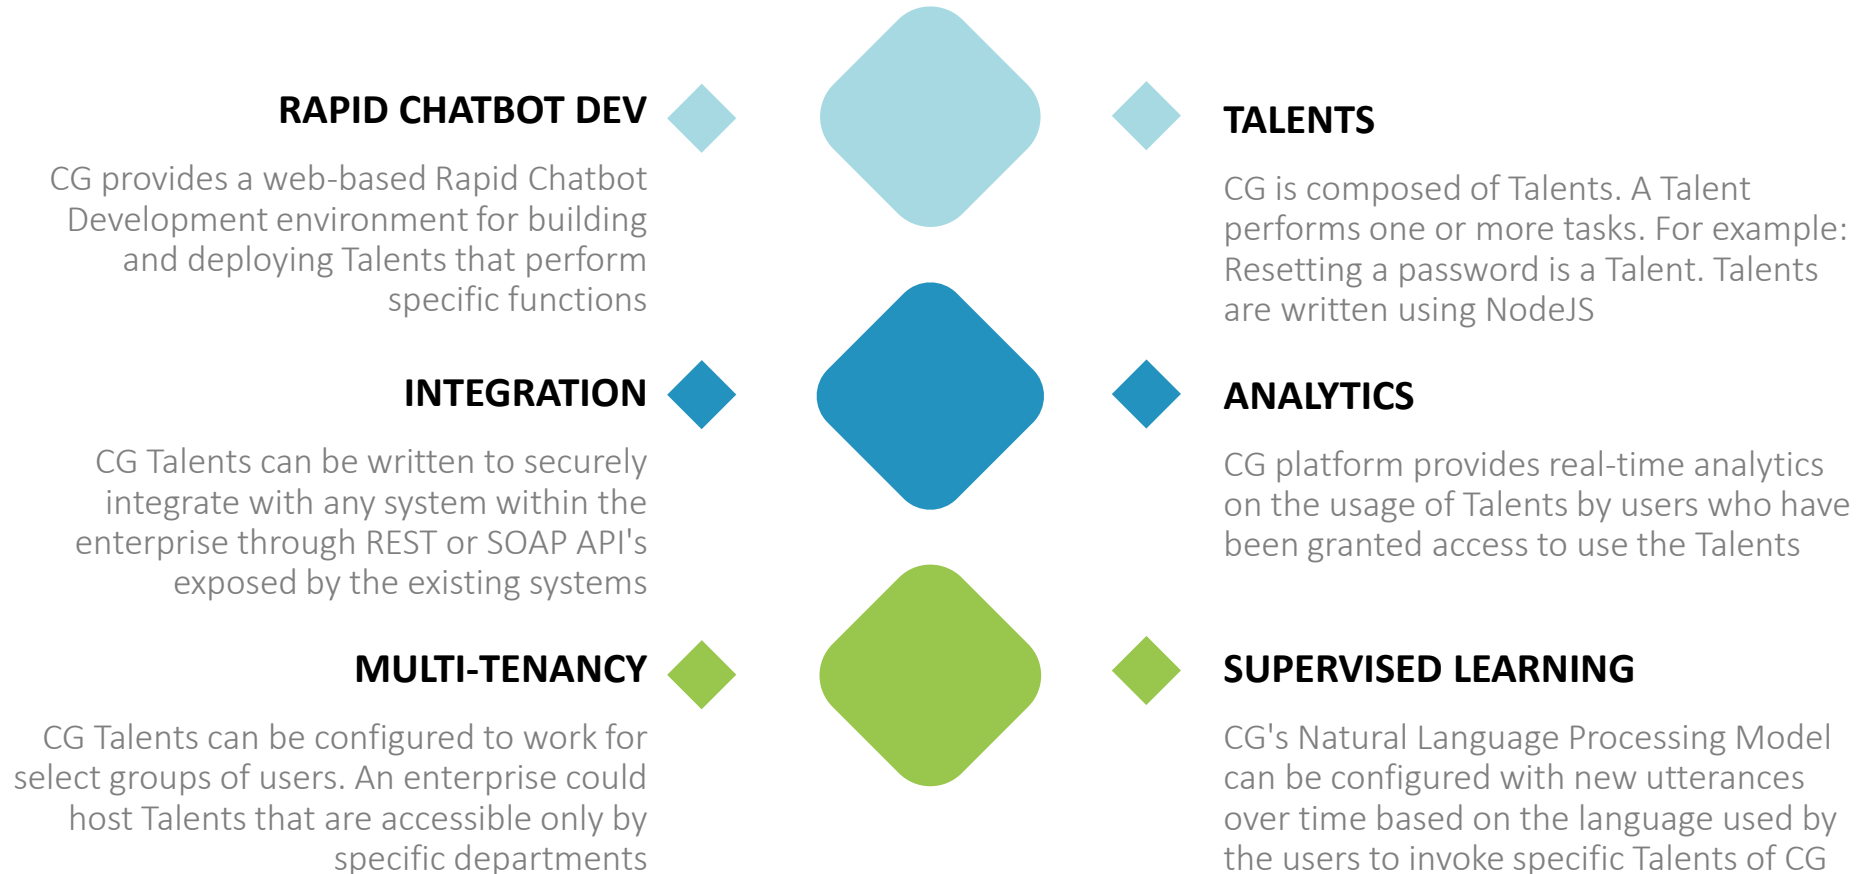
RAPID CHATBOT DEV

CG provides a web-based Rapid Chatbot Development environment for building and deploying Talents that perform specific functions

TALENTS

CG is composed of Talents. A Talent performs one or more tasks. For example: Resetting a password is a Talent. Talents are written using NodeJS

INTEGRATION

CG Talents can be written to securely integrate with any system within the enterprise through REST or SOAP API's exposed by the existing systems

ANALYTICS

CG platform provides real-time analytics on the usage of Talents by users who have been granted access to use the Talents

MULTI-TENANCY

CG Talents can be configured to work for select groups of users. An enterprise could host Talents that are accessible only by specific departments

SUPERVISED LEARNING

CG's Natural Language Processing Model can be configured with new utterances over time based on the language used by the users to invoke specific Talents of CG